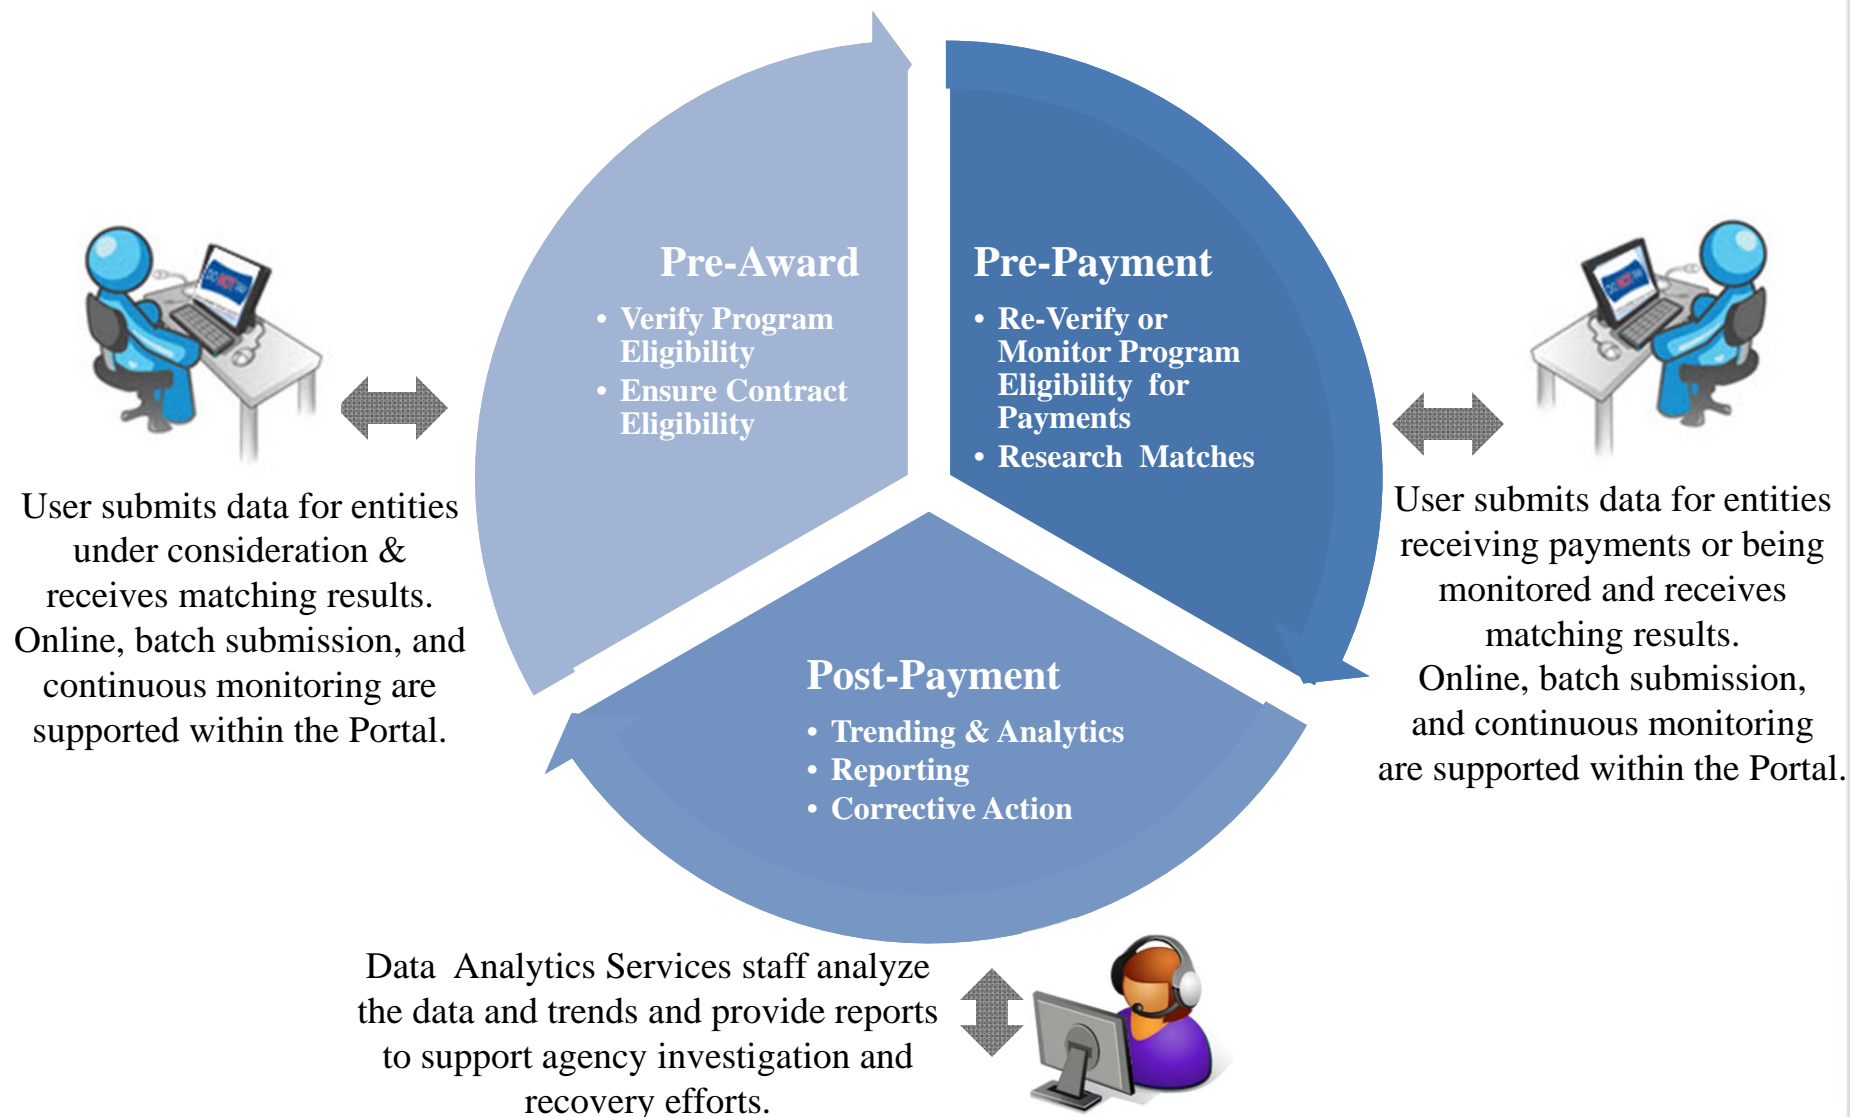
Pre-Award

• Verify Program Eligibility
• Ensure Contract Eligibility

Pre-Payment

• Re-Verify or Monitor Program Eligibility for Payments
• Research Matches

Post-Payment

• Trending & Analytics
• Reporting
• Corrective Action

User submits data for entities under consideration & receives matching results. Online, batch submission, and continuous monitoring are supported within the Portal.

User submits data for entities receiving payments or being monitored and receives matching results. Online, batch submission, and continuous monitoring are supported within the Portal.

Data Analytics Services staff analyze the data and trends and provide reports to support agency investigation and recovery efforts.